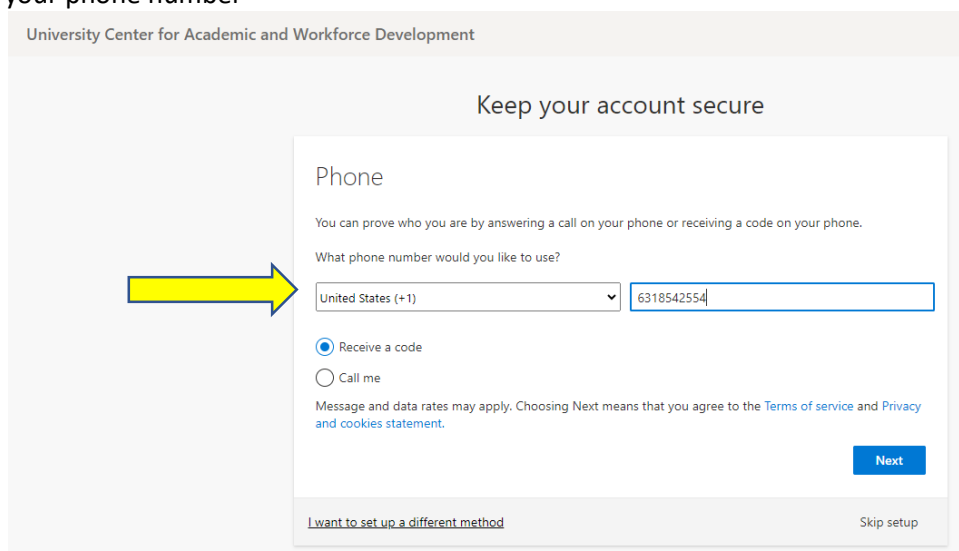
your phone number

University Center for Academic and Workforce Development

Keep your account secure

Phone

You can prove who you are by answering a call on your phone or receiving a code on your phone.

What phone number would you like to use?

United States (+1)

6318542554

Receive a code

Call me

Message and data rates may apply. Choosing Next means that you agree to the Terms of service and Privacy and cookies statement.

Next

I want to set up a different method

Skip setup